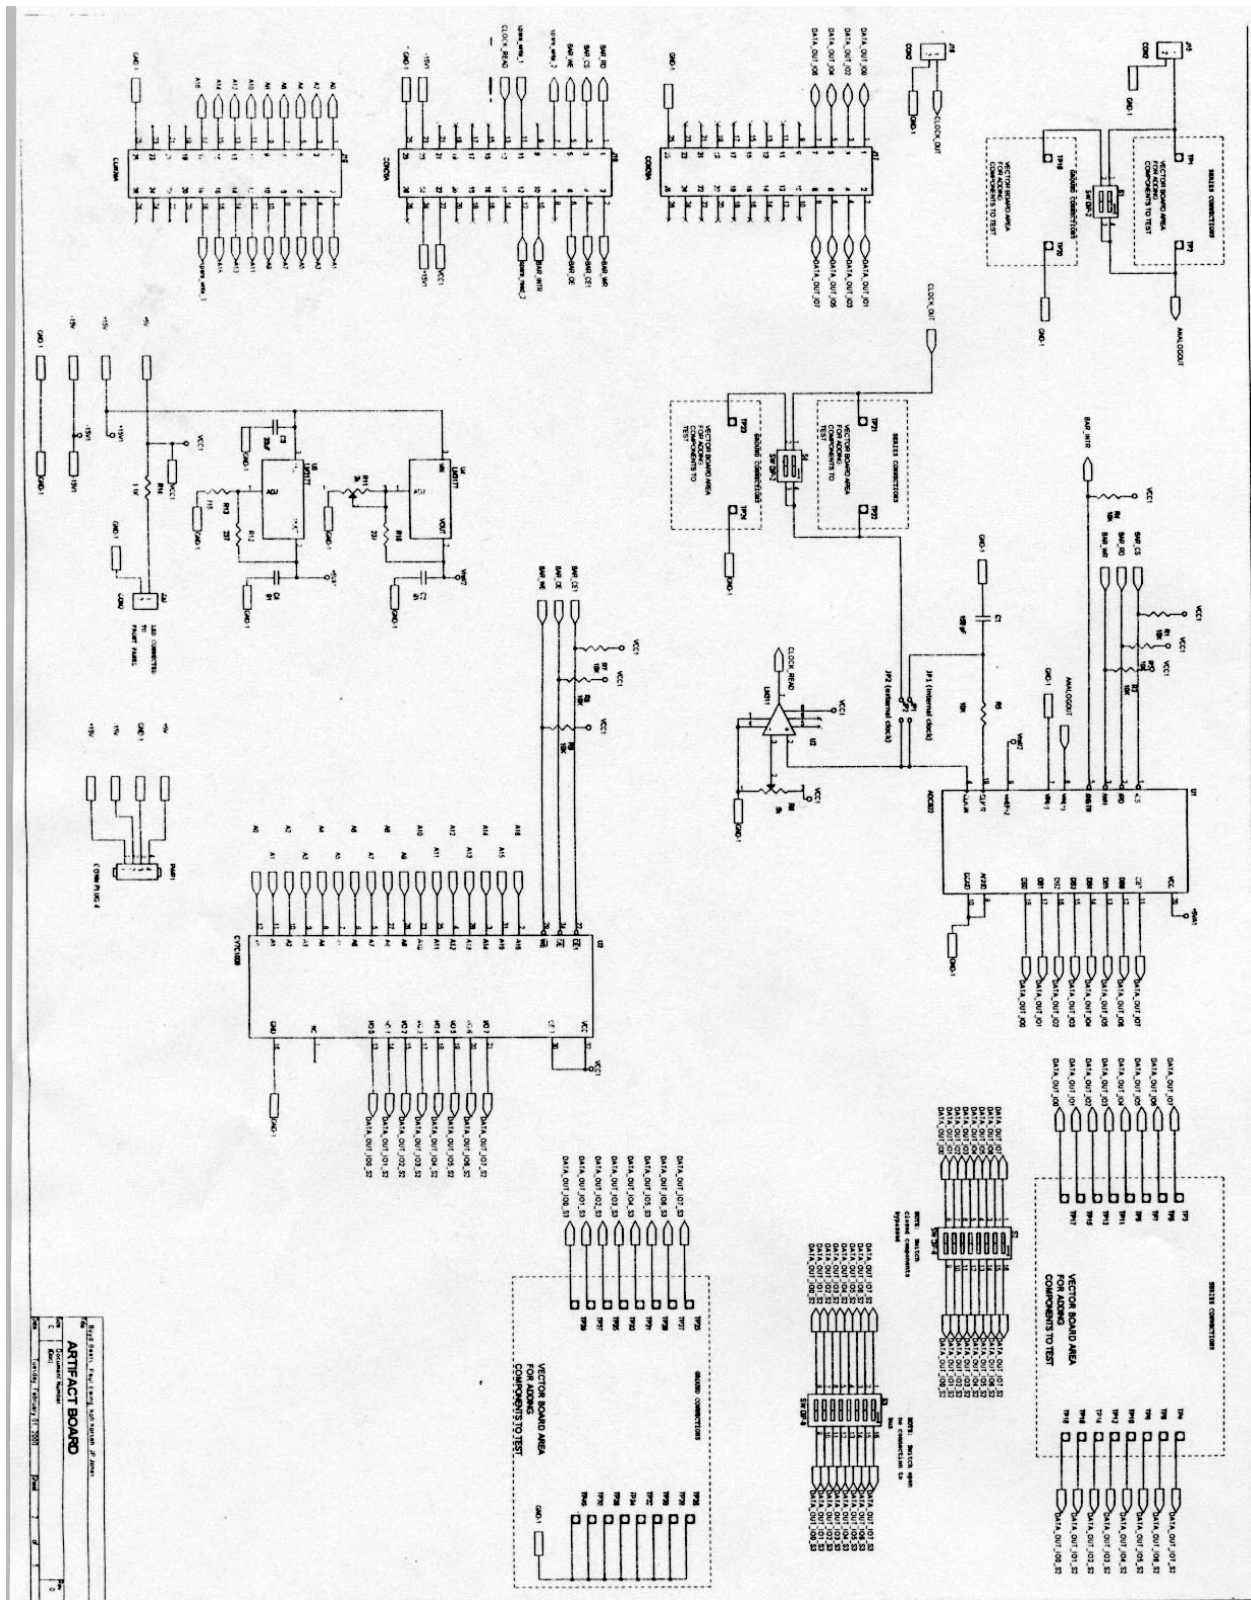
ARTIFACT BOARD

VECTOR BOARD AREA FOR ADDING COMPONENTS TO TEST

SERIES CONNECTORS

GROUND CONNECTORS

CLOCK_OUT

ANALOGOUT

BAR_INTR

CLOCK_READ

JP1 (internal clock)

JP2 (external clock)

ADC0820

CY7C1009

DATA_OUT_IO1
DATA_OUT_IO2
DATA_OUT_IO3
DATA_OUT_IO4
DATA_OUT_IO5
DATA_OUT_IO6
DATA_OUT_IO7
DATA_OUT_IO8

DATA_OUT_IO1_S2
DATA_OUT_IO2_S2
DATA_OUT_IO3_S2
DATA_OUT_IO4_S2
DATA_OUT_IO5_S2
DATA_OUT_IO6_S2
DATA_OUT_IO7_S2
DATA_OUT_IO8_S2

DATA_OUT_IO1_S3
DATA_OUT_IO2_S3
DATA_OUT_IO3_S3
DATA_OUT_IO4_S3
DATA_OUT_IO5_S3
DATA_OUT_IO6_S3
DATA_OUT_IO7_S3
DATA_OUT_IO8_S3

NOTE: Switch closed components bypassed

NOTE: Switch open no connection to bus

BAR_CS
BAR_RD
BAR_WR
BAR_OE
BAR_CE1
BAR_WE

LED CONNECTED TO FRONT PANEL

COMM PLUG 4

VCC1
GND1
+15V
-15V
+5V

LM317
LM337

Title
ARTIFACT BOARD
Size C
Document Number
Rev 0
Sheet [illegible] of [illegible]
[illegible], February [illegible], 2000